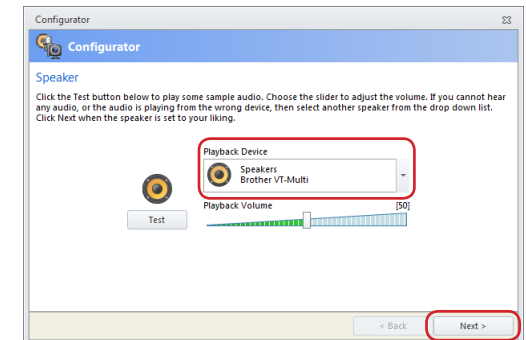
Configurator

Configurator

Speaker

Click the Test button below to play some sample audio. Choose the slider to adjust the volume. If you cannot hear any audio, or the audio is playing from the wrong device, then select another speaker from the drop down list. Click Next when the speaker is set to your liking.

Playback Device

Speakers
Brother VT-Multi

Test

Playback Volume

[50]

< Back

Next >